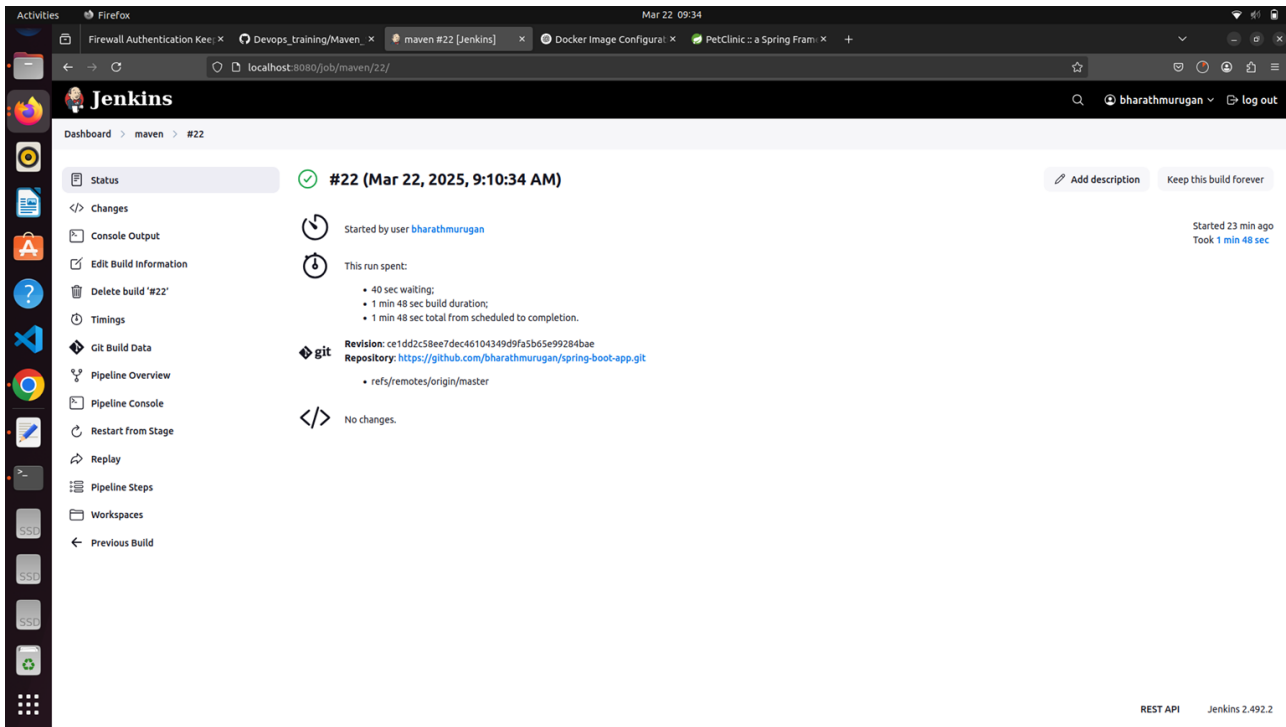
Activities Firefox Mar 22 09:34

Firewall Authentication Kee ×
Devops_training/Maven_ ×
maven #22 [Jenkins] ×
Docker Image Configurat ×
PetClinic :: a Spring Fram ×
+

localhost:8080/job/maven/22/

Jenkins

bharathmurugan
log out

Dashboard > maven > #22

Status
Changes
Console Output
Edit Build Information
Delete build '#22'
Timings
Git Build Data
Pipeline Overview
Pipeline Console
Restart from Stage
Replay
Pipeline Steps
Workspaces
Previous Build

#22 (Mar 22, 2025, 9:10:34 AM)

Add description
Keep this build forever

Started by user bharathmurugan

Started 23 min ago
Took 1 min 48 sec

This run spent:

- 40 sec waiting;
- 1 min 48 sec build duration;
- 1 min 48 sec total from scheduled to completion.

git
Revision: ce1dd2c58ee7dec46104349d9fa5b65e99284bae
Repository: https://github.com/bharathmurugan/spring-boot-app.git

- refs/remotes/origin/master

No changes.

SSD
SSD
SSD

REST API
Jenkins 2.492.2